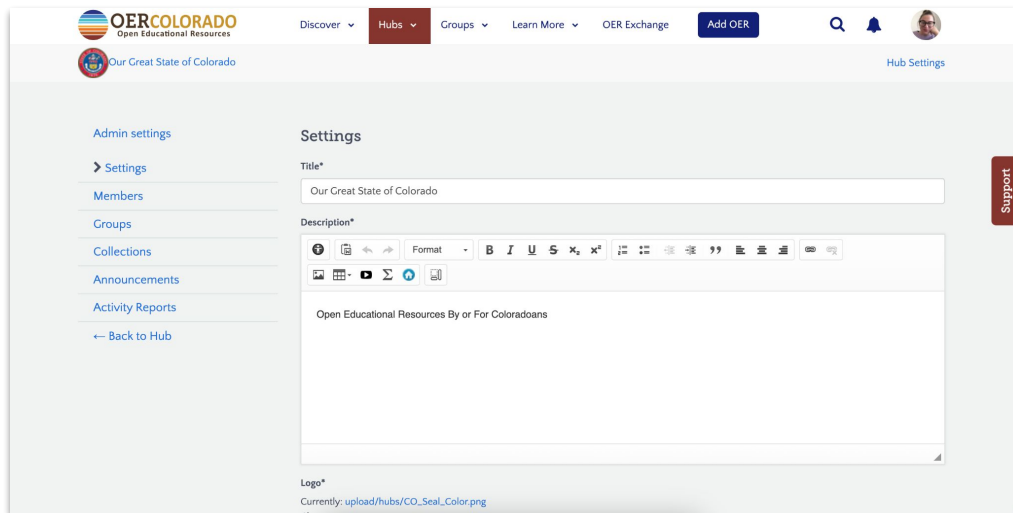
OERCOLORADO
Open Educational Resources

Discover ⌄ Hubs ⌄ Groups ⌄ Learn More ⌄ OER Exchange Add OER

Our Great State of Colorado

Hub Settings

Admin settings

> Settings

Members

Groups

Collections

Announcements

Activity Reports

← Back to Hub

Settings

Title*

Our Great State of Colorado

Description*

Format

B I U S $x_2$ $x^2$

Σ

Open Educational Resources By or For Coloradoans

Logo*

Currently: upload/hubs/CO_Seal_Color.png

Support